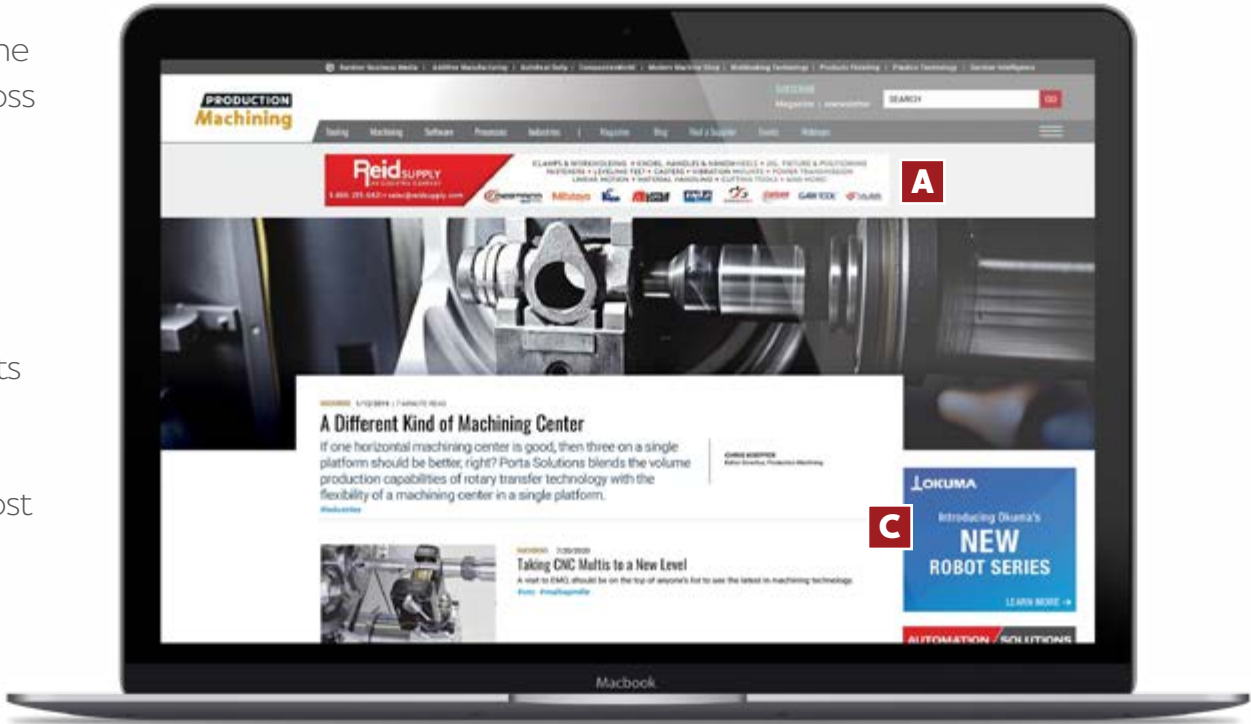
ne
oss

ts

ost

Gardner Business Media | Additive Manufacturing | AutoBeat Daily | CompositesWorld | Modern Machine Shop | Moldmaking Technology | Products Finishing | Plastics Technology | Gardner Intelligence

PRODUCTION Machining

SUBSCRIBE
Magazine | newsletter

SEARCH

GO

Tooling Machining Software Processes Industries | Magazine Blog Find a Supplier Events Webinars

Reid SUPPLY

CLAMPS & WORKHOLDING • KNOBS, HANDLES & HANDWHEELS • JIG, FIXTURE & POSITIONING FASTENERS • LEVELING FEET • CASTERS • VIBRATION MOUNTS • POWER TRANSMISSION LINEAR MOTION • MATERIAL HANDLING • CUTTING TOOLS • AND MORE

1.800.253.0421 • sales@reidsupply.com

Mitutoyo

A

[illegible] | 7 MINUTE READ

A Different Kind of Machining Center

If one horizontal machining center is good, then three on a single platform should be better, right? Porta Solutions blends the volume production capabilities of rotary transfer technology with the flexibility of a machining center in a single platform.

#industries

CHRIS KOEPFER
Editor Emeritus, Production Machining

OKUMA

Introducing Okuma's

NEW
ROBOT SERIES

LEARN MORE →

C

MACHINING 7/20/2020

Taking CNC Multis to a New Level

A visit to EMO should be on the top of anyone's list to see the latest in machining technology.

#cnc #multispindle

AUTOMATION SOLUTIONS

Macbook